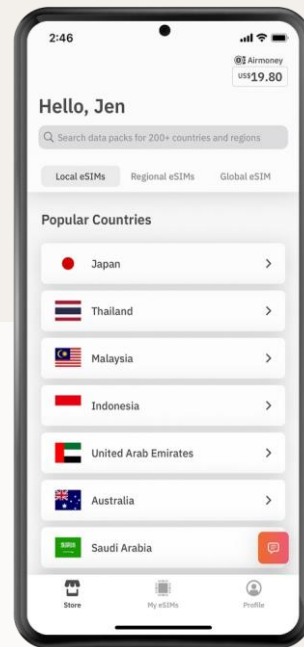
2:46

Airmoney
US$19.80

Hello, Jen

Search data packs for 200+ countries and regions

Local eSIMs
Regional eSIMs
Global eSIM

Popular Countries

Japan >

Thailand >

Malaysia >

Indonesia >

United Arab Emirates >

Australia >

Saudi Arabia

Store
My eSIMs
Profile